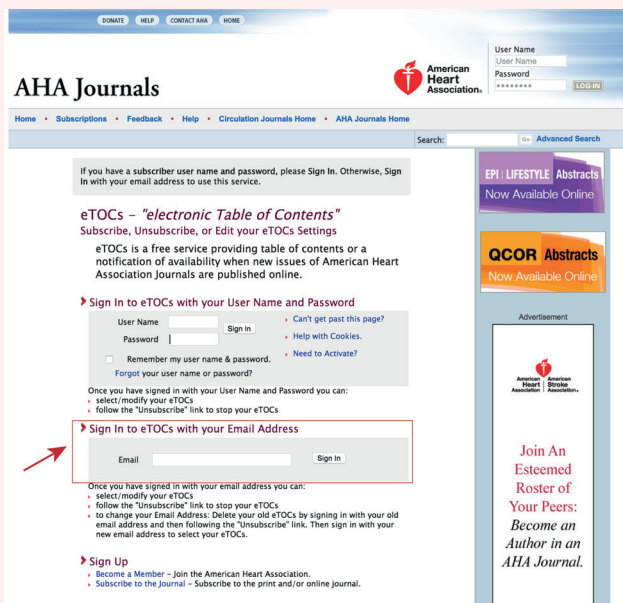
DONATE HELP CONTACT AHA HOME

AHA Journals

American Heart Association.

User Name
User Name
Password
••••••••
LOG-IN

Home • Subscriptions • Feedback • Help • Circulation Journals Home • AHA Journals Home

Search: Go Advanced Search

If you have a subscriber user name and password, please Sign In. Otherwise, Sign In with your email address to use this service.

eTOCs - "electronic Table of Contents"
Subscribe, Unsubscribe, or Edit your eTOCs Settings

eTOCs is a free service providing table of contents or a notification of availability when new issues of American Heart Association Journals are published online.

Sign In to eTOCs with your User Name and Password

User Name
Password
Sign In
Remember my user name & password.
Forgot your user name or password?

Can't get past this page?
Help with Cookies.
Need to Activate?

Once you have signed in with your User Name and Password you can:
select/modify your eTOCs
follow the "Unsubscribe" link to stop your eTOCs

Sign In to eTOCs with your Email Address

Email
Sign In

Once you have signed in with your email address you can:
select/modify your eTOCs
follow the "Unsubscribe" link to stop your eTOCs
to change your Email Address: Delete your old eTOCs by signing in with your old email address and then following the "Unsubscribe" link. Then sign in with your new email address to select your eTOCs.

Sign Up
Become a Member - Join the American Heart Association.
Subscribe to the Journal - Subscribe to the print and/or online journal.

EPI | LIFESTYLE Abstracts
Now Available Online

QCOR Abstracts
Now Available Online

Advertisement

American Heart Association. American Stroke Association.

Join An Esteemed Roster of Your Peers:
Become an Author in an AHA Journal.